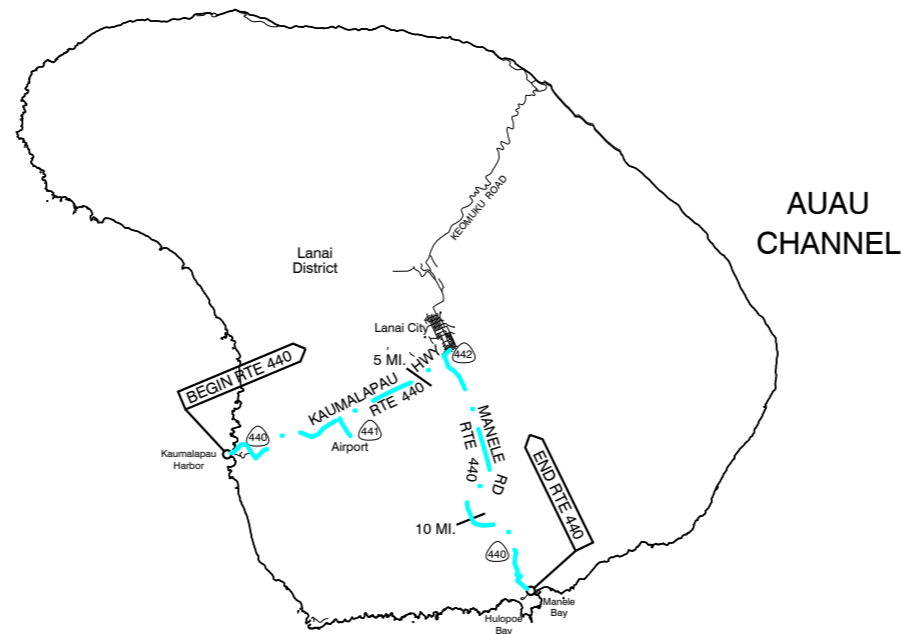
AUAU CHANNEL

KEOMUKU ROAD

Lanai District

Lanai City

442

5 MI.

HWY

KAUMALAPAU

RTE 440

BEGIN RTE 440

440

441

Airport

Kaumalapau Harbor

MANELE RD

RTE 440

END RTE 440

10 MI.

440

Manele Bay

Hulopoe Bay